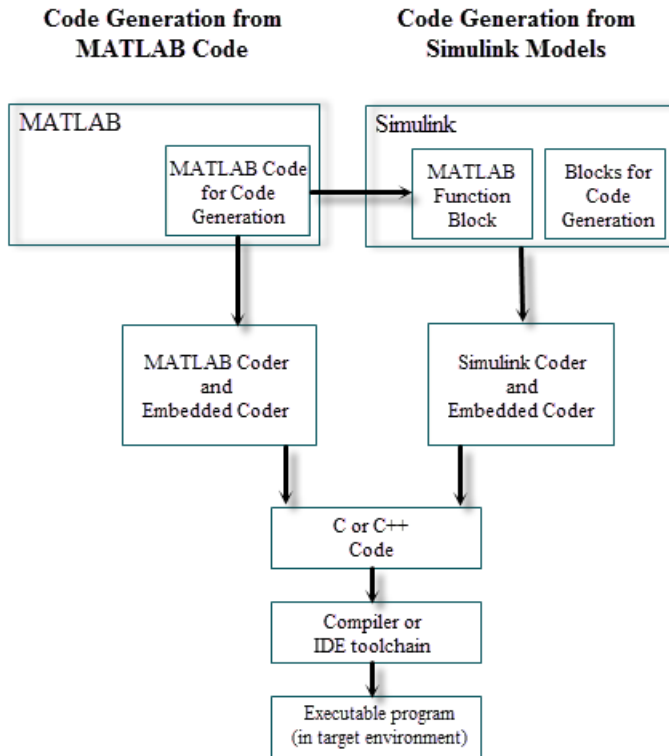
Code Generation from MATLAB Code

Code Generation from Simulink Models

MATLAB

MATLAB Code for Code Generation

Simulink

MATLAB Function Block

Blocks for Code Generation

MATLAB Coder and Embedded Coder

Simulink Coder and Embedded Coder

C or C++ Code

Compiler or IDE toolchain

Executable program (in target environment)